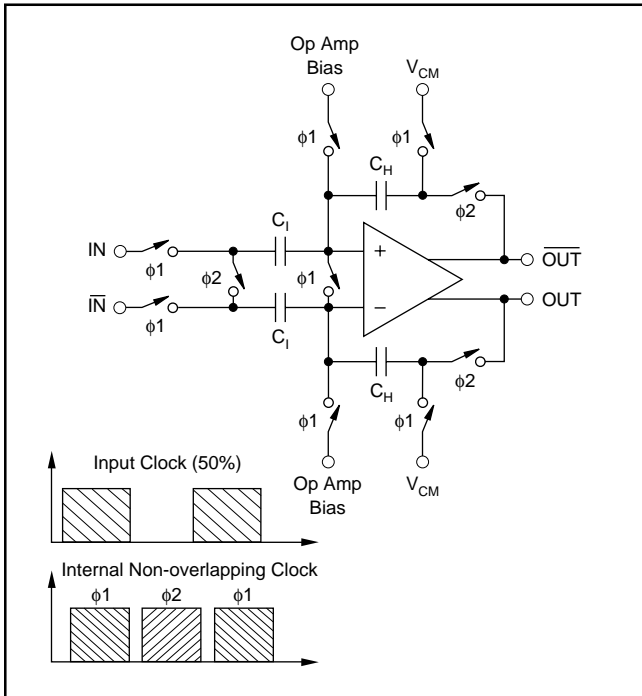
Op Amp Bias

$V_{CM}$

$\phi1$

$\phi1$

$C_H$

$\phi2$

IN

$\phi1$

$C_I$

$\phi2$

$\phi1$

+

$\overline{OUT}$

$\overline{IN}$

$\phi1$

$C_I$

−

OUT

$C_H$

$\phi2$

$\phi1$

$\phi1$

Input Clock (50%)

Op Amp Bias

$V_{CM}$

Internal Non-overlapping Clock

$\phi1$ $\phi2$ $\phi1$